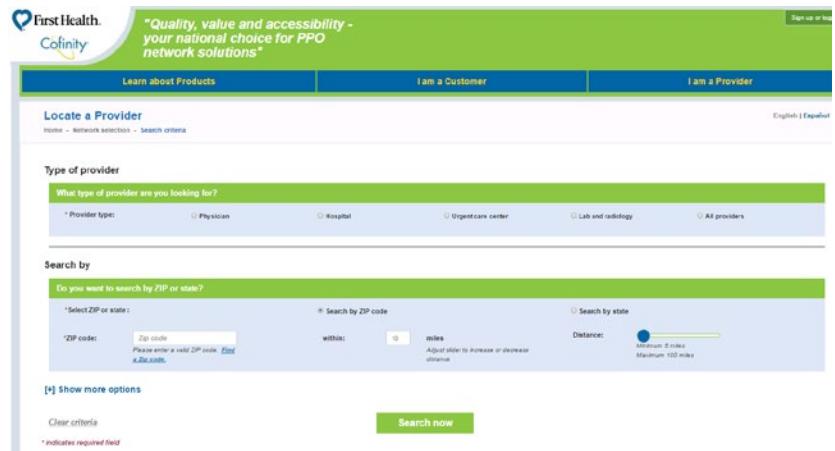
First Health.
Cofinity

"Quality, value and accessibility - your national choice for PPO network solutions"

Sign up or log

Learn about Products | I am a Customer | I am a Provider

Locate a Provider

Home - Network selection - Search criteria

English | Español

Type of provider

What type of provider are you looking for?

* Provider type: Physician Hospital Urgent care center Lab and radiology All providers

Search by

Do you want to search by ZIP or state?

*Select ZIP or state: Search by ZIP code Search by state

*ZIP code: Zip code

Please enter a valid ZIP code. Find a Zip code.

within: 10 miles

Adjust slider to increase or decrease distance

Distance:

Minimum 5 miles
Maximum 100 miles

[+] Show more options

Clear criteria

Search now

* indicates required field